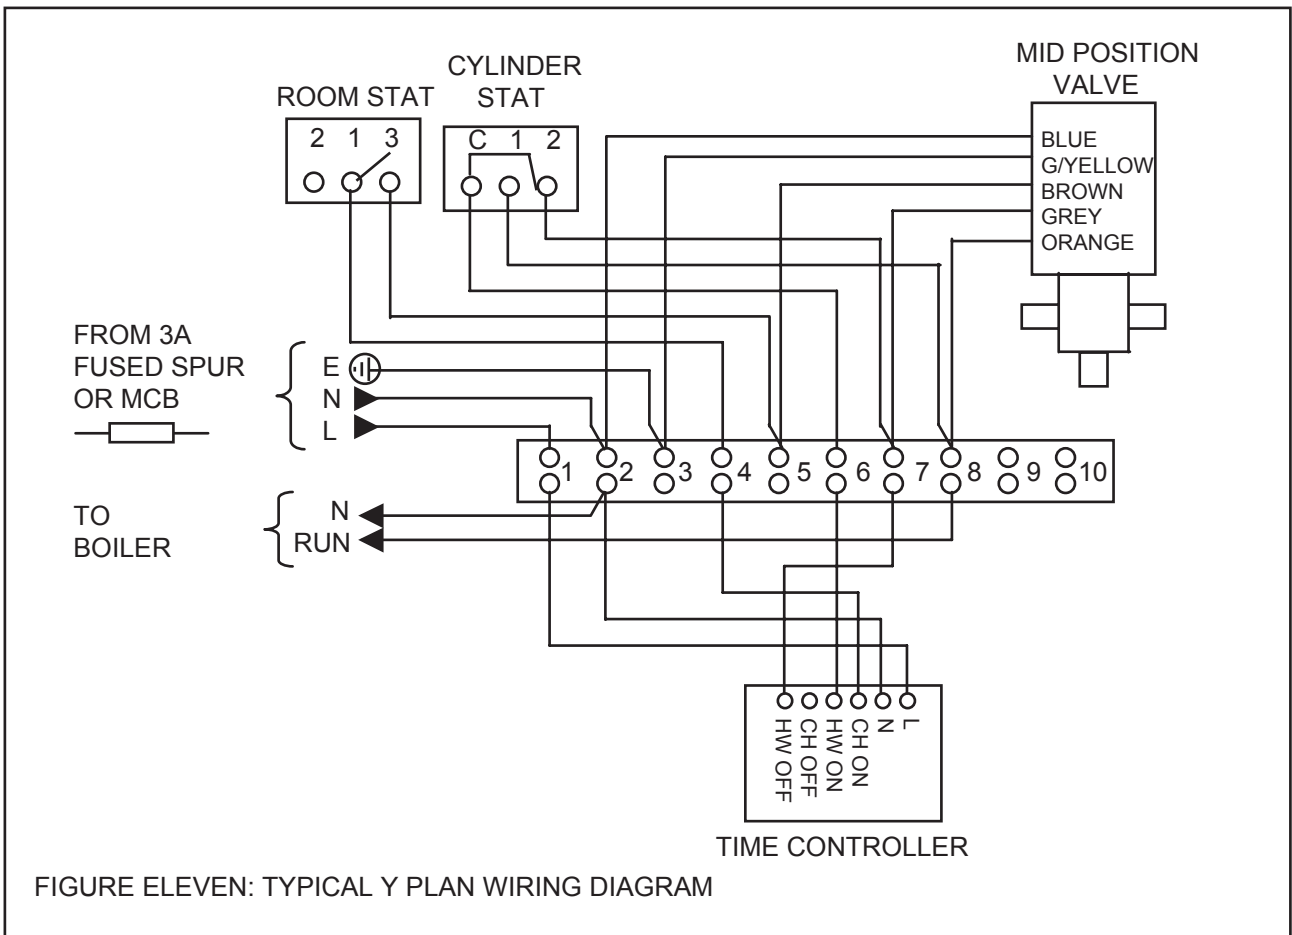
ROOM STAT
2 1 3

CYLINDER STAT
C 1 2

MID POSITION VALVE
BLUE
G/YELLOW
BROWN
GREY
ORANGE

FROM 3A FUSED SPUR OR MCB
E
N
L

1 2 3 4 5 6 7 8 9 10

TO BOILER
N
RUN

HW OFF
CH OFF
HW ON
CH ON
N
L

TIME CONTROLLER

FIGURE ELEVEN: TYPICAL Y PLAN WIRING DIAGRAM